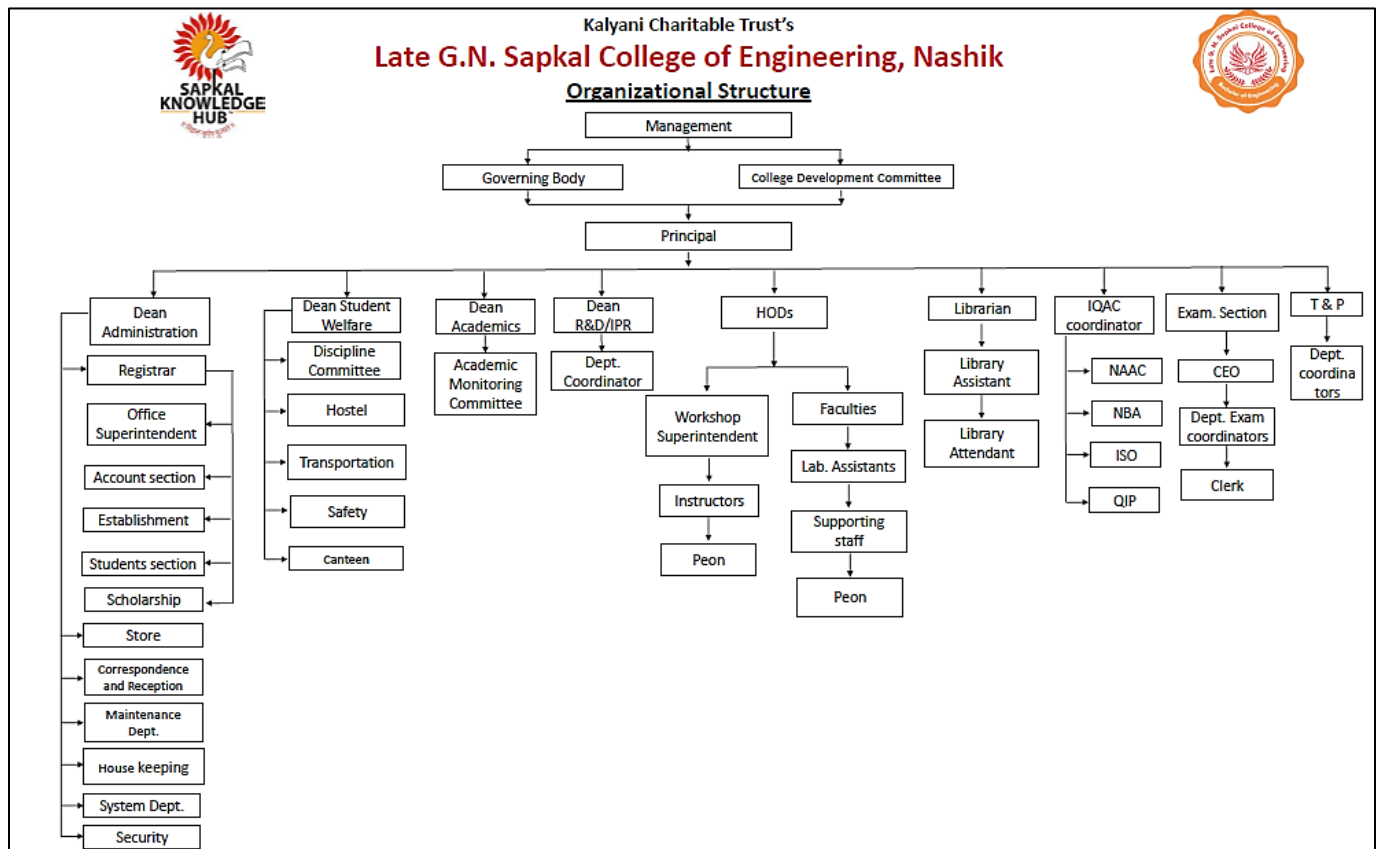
SAPKAL KNOWLEDGE HUB

Kalyani Charitable Trust's

Late G.N. Sapkal College of Engineering, Nashik

Organizational Structure

Management

Governing Body

College Development Committee

Principal

Dean Administration

Registrar

Office Superintendent

Account section

Establishment

Students section

Scholarship

Store

Correspondence and Reception

Maintenance Dept.

House keeping

System Dept.

Security

Dean Student Welfare

Discipline Committee

Hostel

Transportation

Safety

Canteen

Dean Academics

Academic Monitoring Committee

Dean R&D/IPR

Dept. Coordinator

HODs

Workshop Superintendent

Instructors

Peon

Faculties

Lab. Assistants

Supporting staff

Peon

Librarian

Library Assistant

Library Attendant

IQAC coordinator

NAAC

NBA

ISO

QIP

Exam. Section

CEO

Dept. Exam coordinators

Clerk

T & P

Dept. coordinators